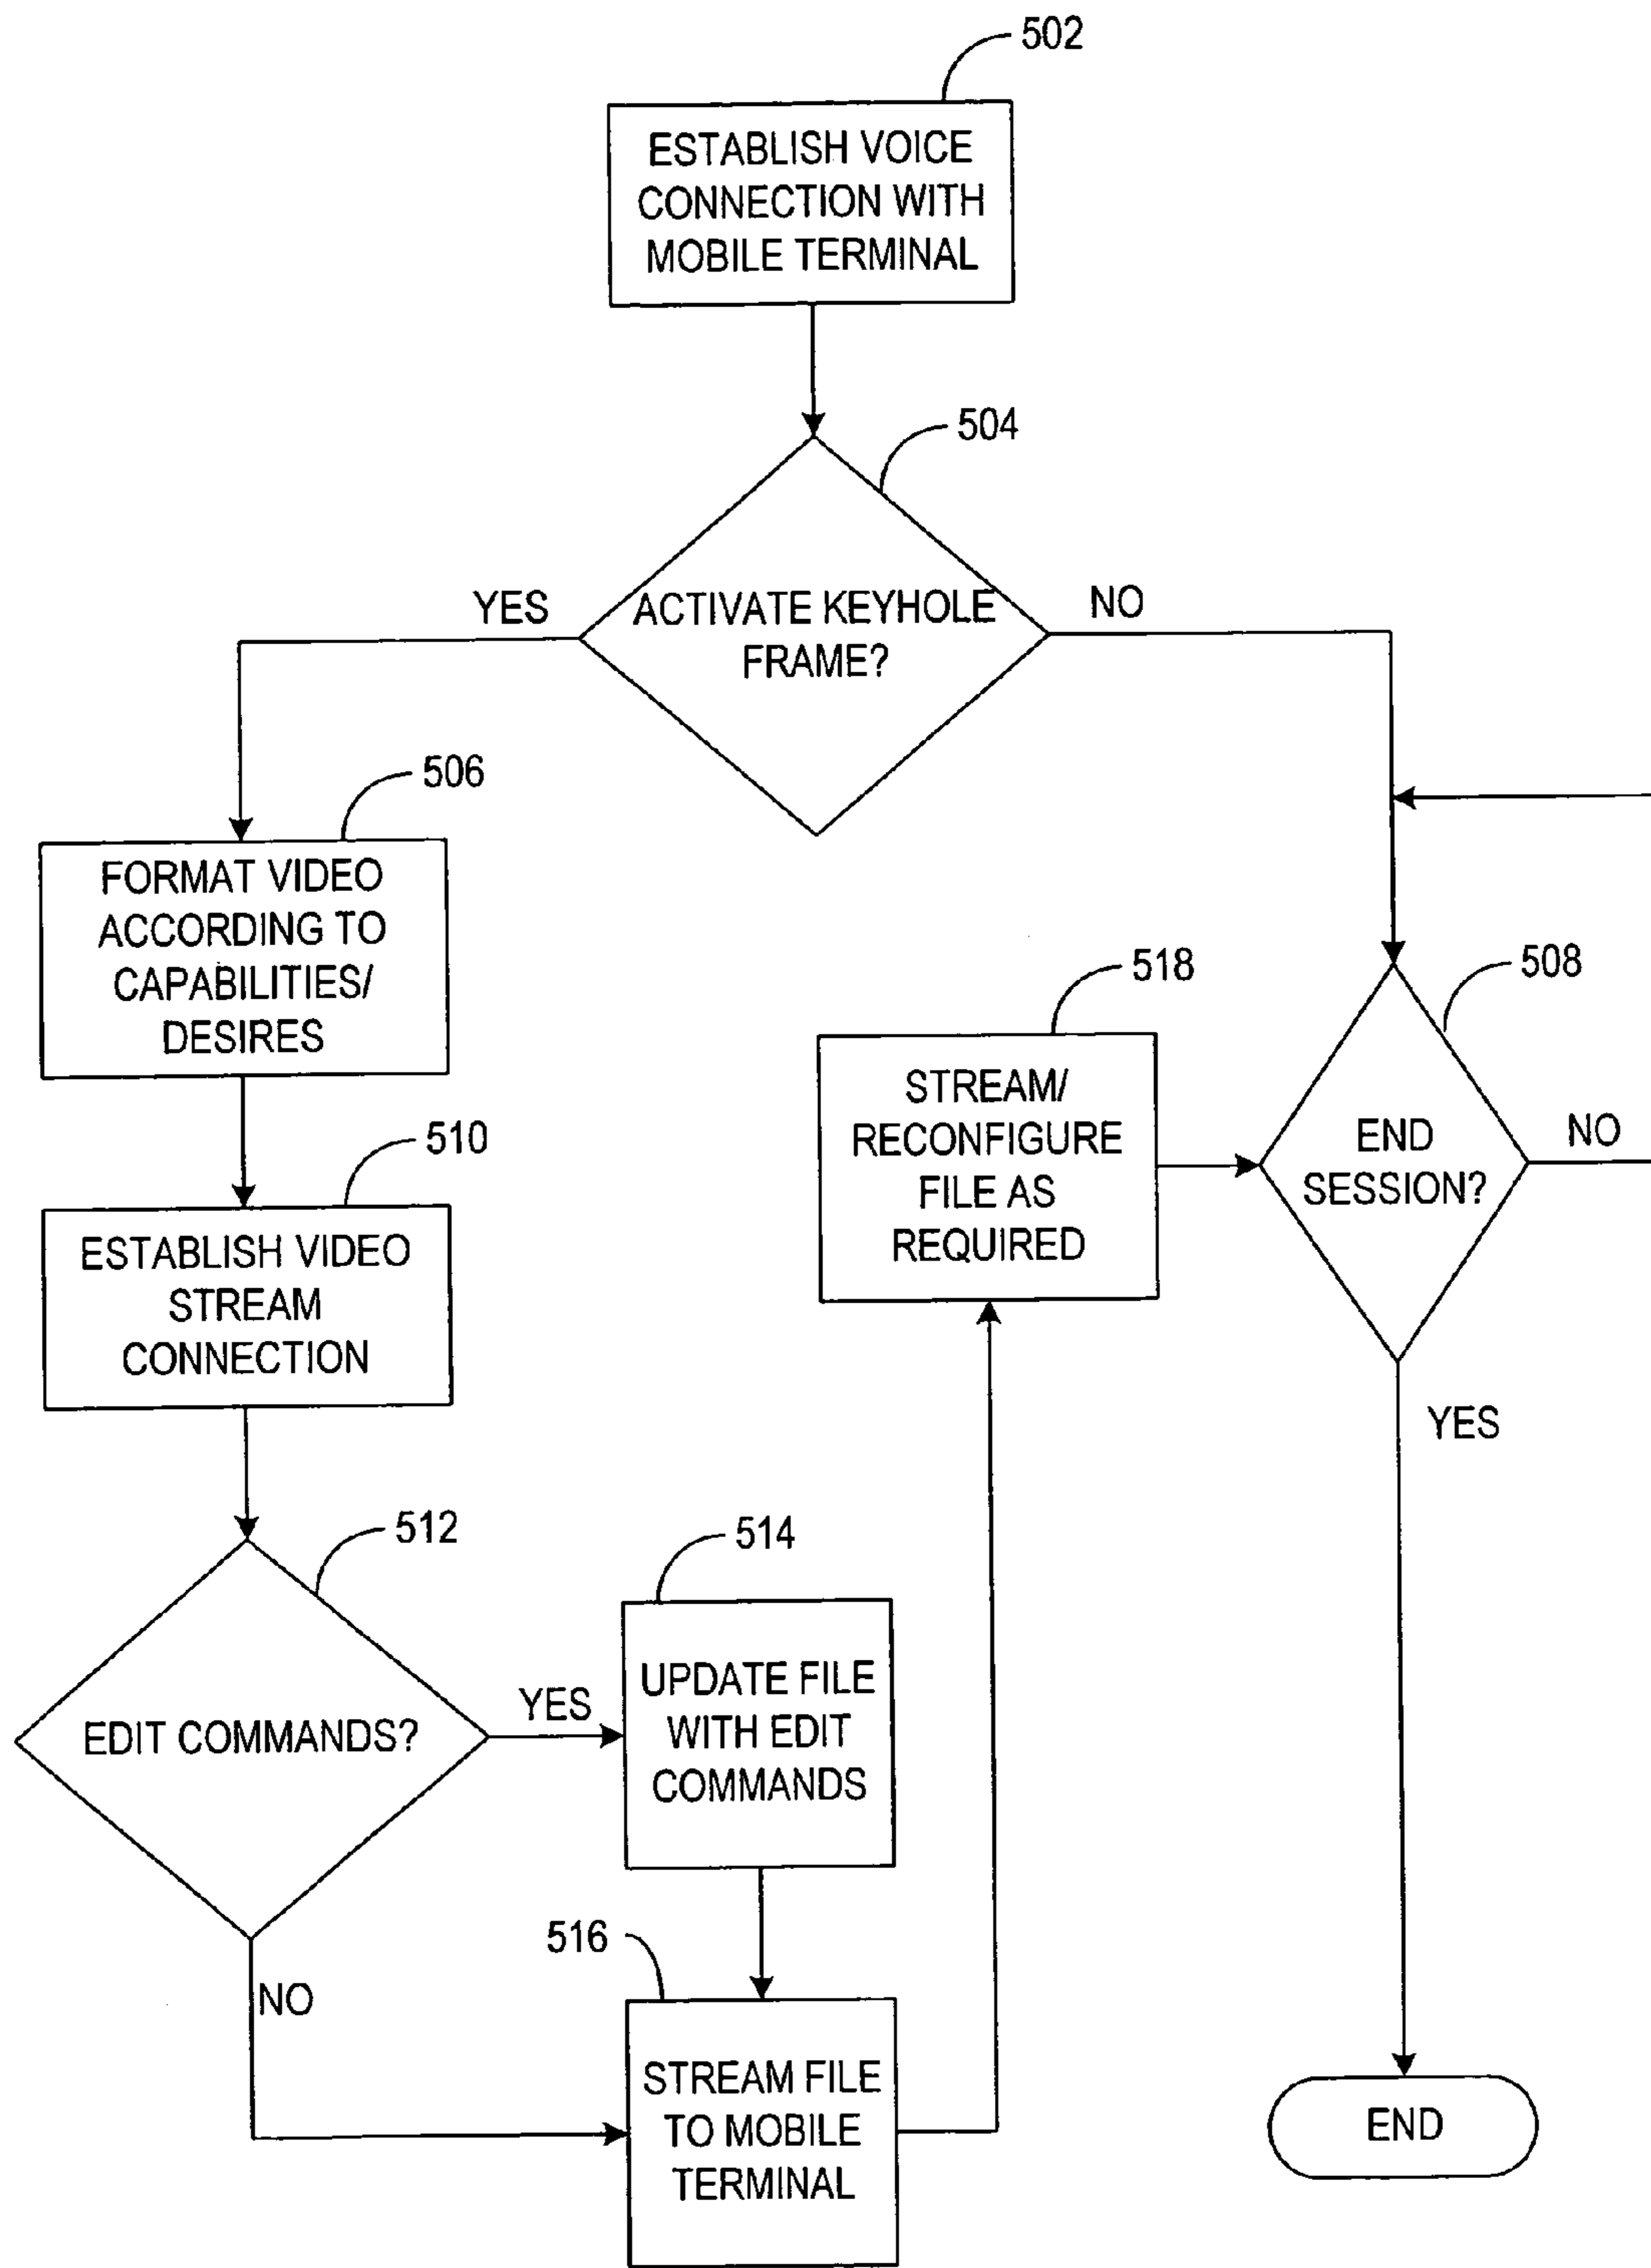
502

ESTABLISH VOICE CONNECTION WITH MOBILE TERMINAL

504

ACTIVATE KEYHOLE FRAME?

YES

NO

506

FORMAT VIDEO ACCORDING TO CAPABILITIES/ DESIRES

510

ESTABLISH VIDEO STREAM CONNECTION

512

EDIT COMMANDS?

YES

NO

514

UPDATE FILE WITH EDIT COMMANDS

516

STREAM FILE TO MOBILE TERMINAL

518

STREAM/ RECONFIGURE FILE AS REQUIRED

508

END SESSION?

NO

YES

END